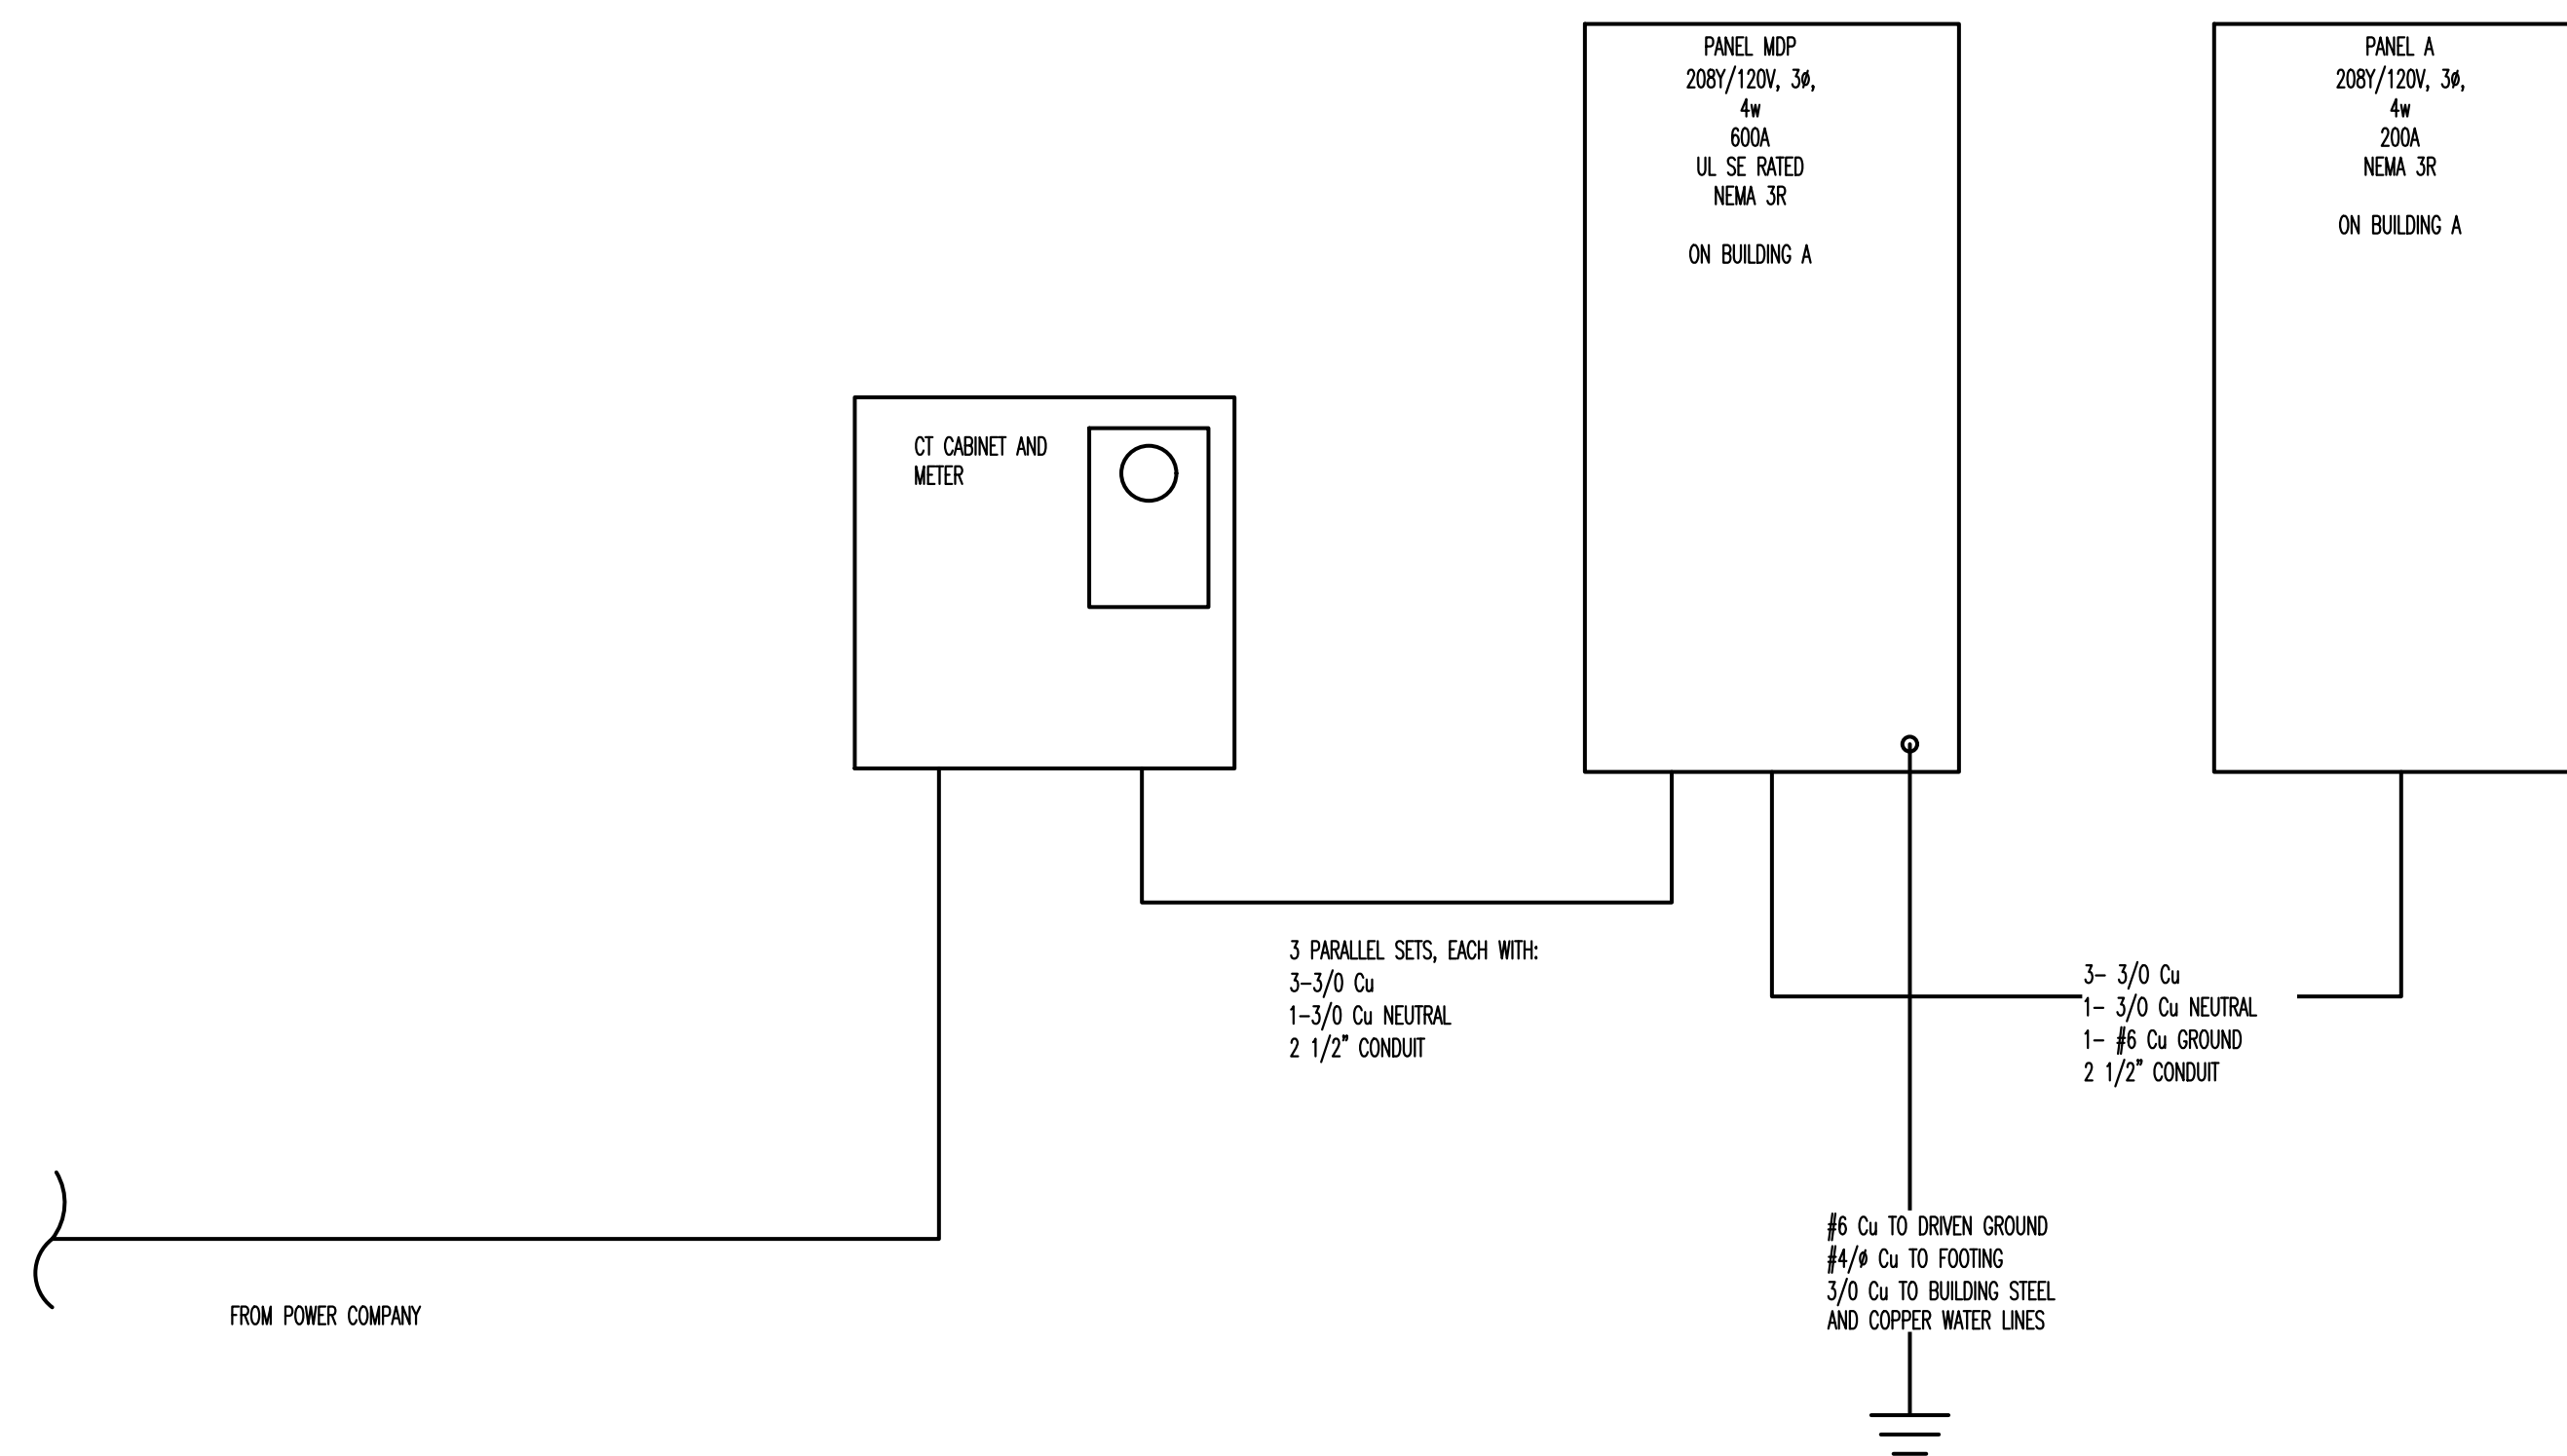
PANEL MDP
208Y/120V, 3ø,
4w
600A
UL SE RATED
NEMA 3R

ON BUILDING A

PANEL A
208Y/120V, 3ø,
4w
200A
NEMA 3R

ON BUILDING A

CT CABINET AND
METER

3 PARALLEL SETS, EACH WITH:
3–3/0 Cu
1–3/0 Cu NEUTRAL
2 1/2" CONDUIT

3– 3/0 Cu
1– 3/0 Cu NEUTRAL
1– #6 Cu GROUND
2 1/2" CONDUIT

#6 Cu TO DRIVEN GROUND
#4/ø Cu TO FOOTING
3/0 Cu TO BUILDING STEEL
AND COPPER WATER LINES

FROM POWER COMPANY